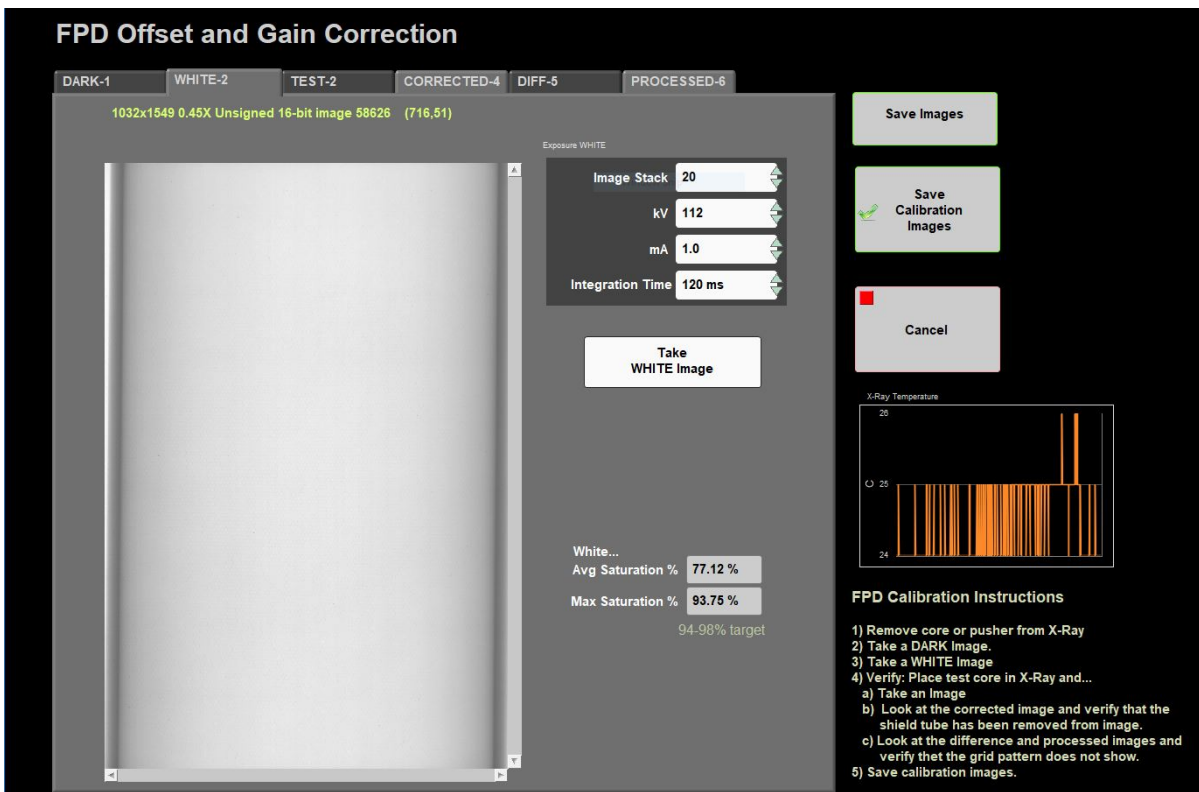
FPD Offset and Gain Correction

DARK-1 WHITE-2 TEST-2 CORRECTED-4 DIFF-5 PROCESSED-6

1032x1549 0.45X Unsigned 16-bit image 58626 (716,51)

Exposure WHITE

Image Stack 20

kV 112

mA 1.0

Integration Time 120 ms

Take WHITE Image

White...
Avg Saturation % 77.12 %
Max Saturation % 93.75 %
94-98% target

Save Images

Save Calibration Images

Cancel

X-Ray Temperature

26
C 25
24

FPD Calibration Instructions

1) Remove core or pusher from X-Ray
2) Take a DARK Image.
3) Take a WHITE Image
4) Verify: Place test core in X-Ray and...
a) Take an Image
b) Look at the corrected image and verify that the shield tube has been removed from image.
c) Look at the difference and processed images and verify thet the grid pattern does not show.
5) Save calibration images.